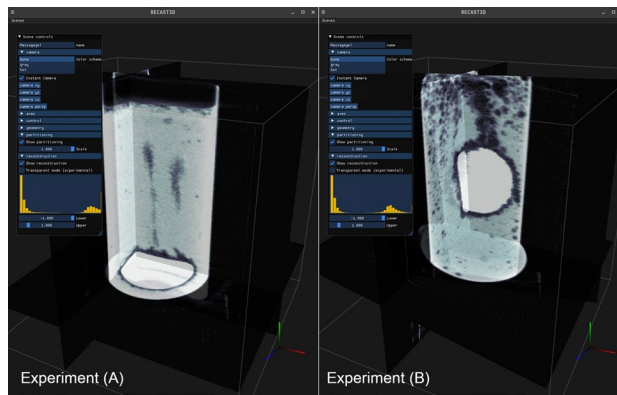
RECAST3D
Scenes
▼ Scene controls
Messagepal name
▼ camera
bone
gray
hot
Color scheme
Instant Camera
Camera xy
Camera yz
Camera xz
Camera persp
▶ axes
▶ control
▶ geometry
▼ partitioning
Show partitioning
1.000 Scale
▼ reconstruction
Show reconstruction
Transparent mode (experimental)
-1.000 Lower
1.000 Upper
Experiment (A)

RECAST3D
Scenes
▼ Scene controls
Messagepal name
▼ camera
bone
gray
hot
Color scheme
Instant Camera
Camera xy
Camera yz
Camera xz
Camera persp
▶ axes
▶ control
▶ geometry
▼ partitioning
Show partitioning
1.000 Scale
▼ reconstruction
Show reconstruction
Transparent mode (experimental)
-1.000 Lower
1.000 Upper
Experiment (B)